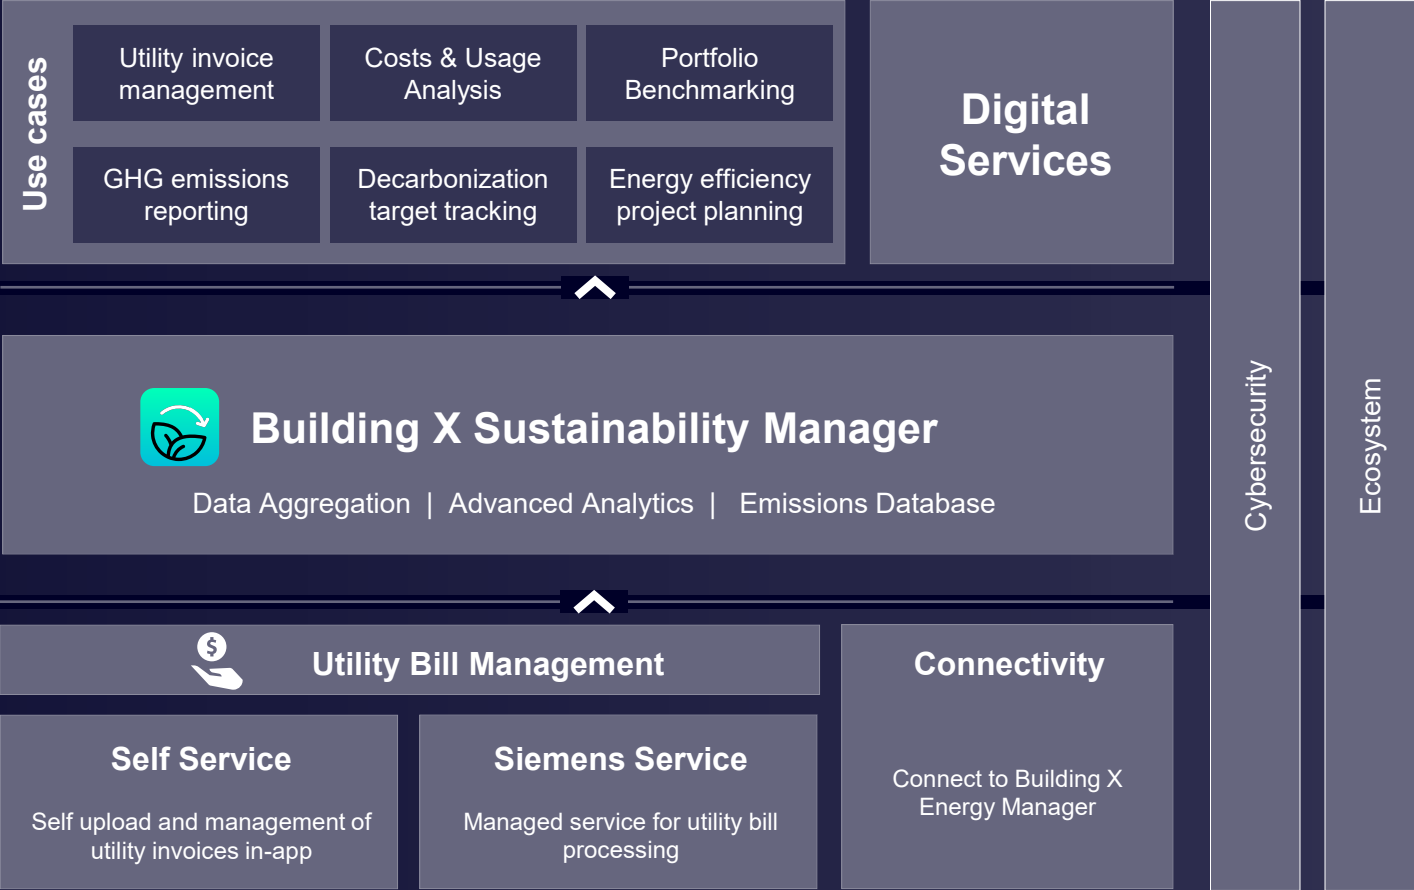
Use cases

Utility invoice management

Costs & Usage Analysis

Portfolio Benchmarking

GHG emissions reporting

Decarbonization target tracking

Energy efficiency project planning

Digital Services

Cybersecurity

Ecosystem

Building X Sustainability Manager

Data Aggregation | Advanced Analytics | Emissions Database

Utility Bill Management

Connectivity

Connect to Building X Energy Manager

Self Service

Self upload and management of utility invoices in-app

Siemens Service

Managed service for utility bill processing